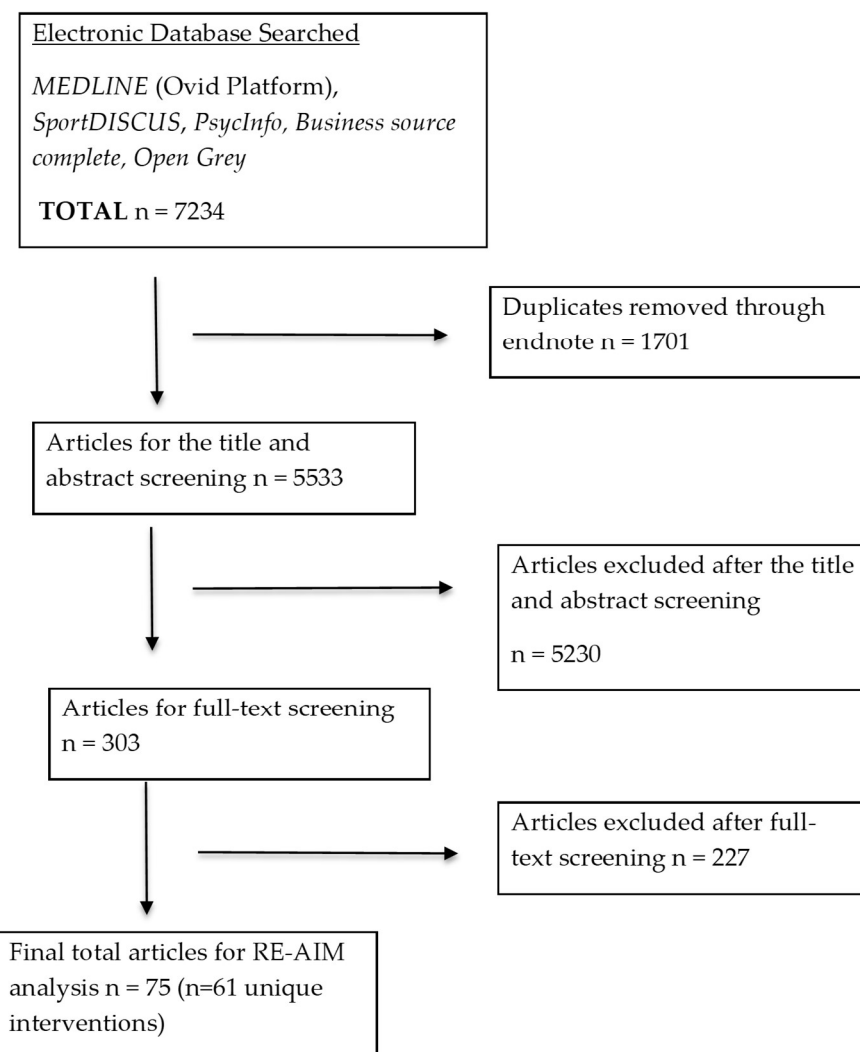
Electronic Database Searched

MEDLINE (Ovid Platform), SportDISCUS, PsycInfo, Business source complete, Open Grey

TOTAL n = 7234

Duplicates removed through endnote n = 1701

Articles for the title and abstract screening n = 5533

Articles excluded after the title and abstract screening

n = 5230

Articles for full-text screening n = 303

Articles excluded after full-text screening n = 227

Final total articles for RE-AIM analysis n = 75 (n=61 unique interventions)